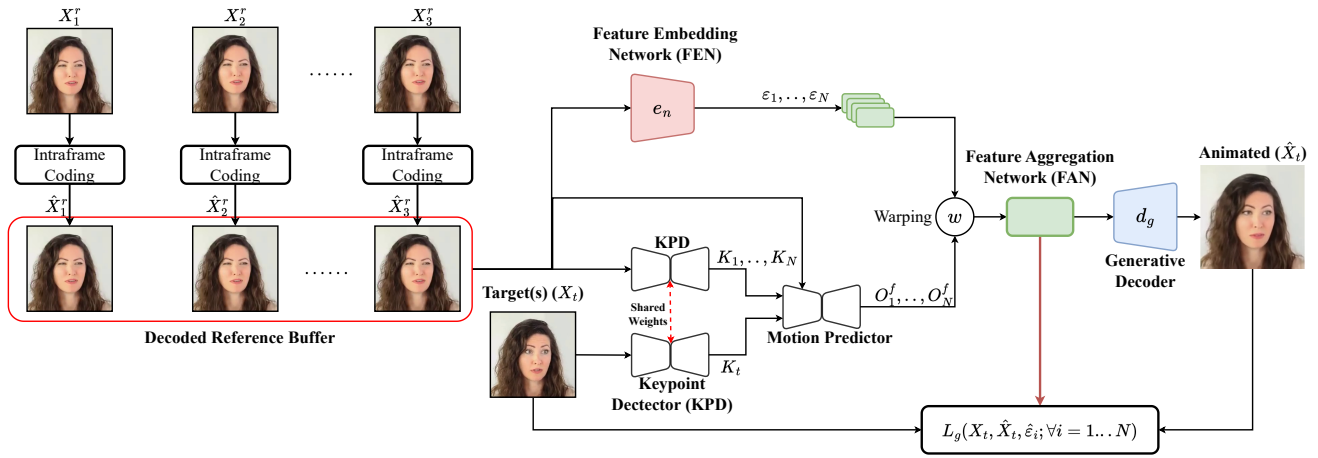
$X_1^r$

$X_2^r$

......

$X_3^r$

Intraframe Coding

Intraframe Coding

Intraframe Coding

$\hat{X}_1^r$

$\hat{X}_2^r$

$\hat{X}_3^r$

......

Decoded Reference Buffer

Feature Embedding Network (FEN)

$e_n$

$\varepsilon_1, .., \varepsilon_N$

Feature Aggregation Network (FAN)

Warping

$w$

$d_g$

Animated ($\hat{X}_t$)

Generative Decoder

KPD

$K_1, .., K_N$

Shared Weights

Target(s) ($X_t$)

Motion Predictor

$O_1^f, .., O_N^f$

$K_t$

Keypoint Dectector (KPD)

$L_g(X_t, \hat{X}_t, \hat{\varepsilon}_i; \forall i = 1...N)$